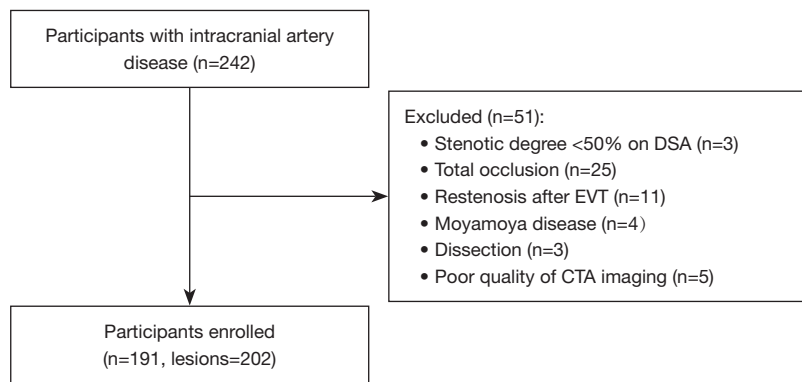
Participants with intracranial artery disease (n=242)

Excluded (n=51):
• Stenotic degree <50% on DSA (n=3)
• Total occlusion (n=25)
• Restenosis after EVT (n=11)
• Moyamoya disease (n=4）
• Dissection (n=3)
• Poor quality of CTA imaging (n=5)

Participants enrolled (n=191, lesions=202)